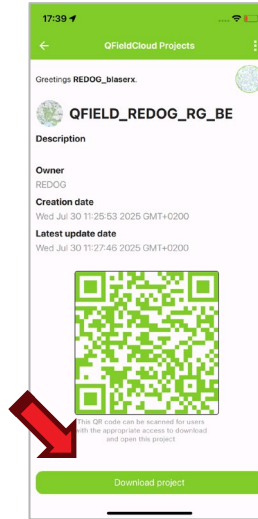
17:39

QFieldCloud Projects

Greetings REDOG_blaserx.

QFIELD_REDOG_RG_BE

Description

Owner
REDOG

Creation date
Wed Jul 30 11:25:53 2025 GMT+0200

Latest update date
Wed Jul 30 11:27:46 2025 GMT+0200

This QR code can be scanned for users with the appropriate access to download and open this project

Download project